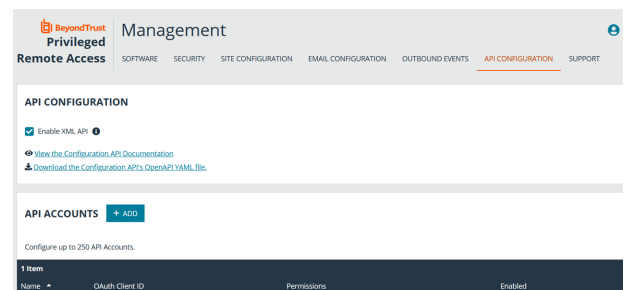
BeyondTrust
Privileged
Remote Access

Management

SOFTWARE SECURITY SITE CONFIGURATION EMAIL CONFIGURATION OUTBOUND EVENTS API CONFIGURATION SUPPORT

API CONFIGURATION

Enable XML API

View the Configuration API Documentation
Download the Configuration API's OpenAPI YAML file.

API ACCOUNTS + ADD

Configure up to 250 API Accounts.

1 Item

| Name | OAuth Client ID | Permissions | Enabled |
|---|---|---|---|